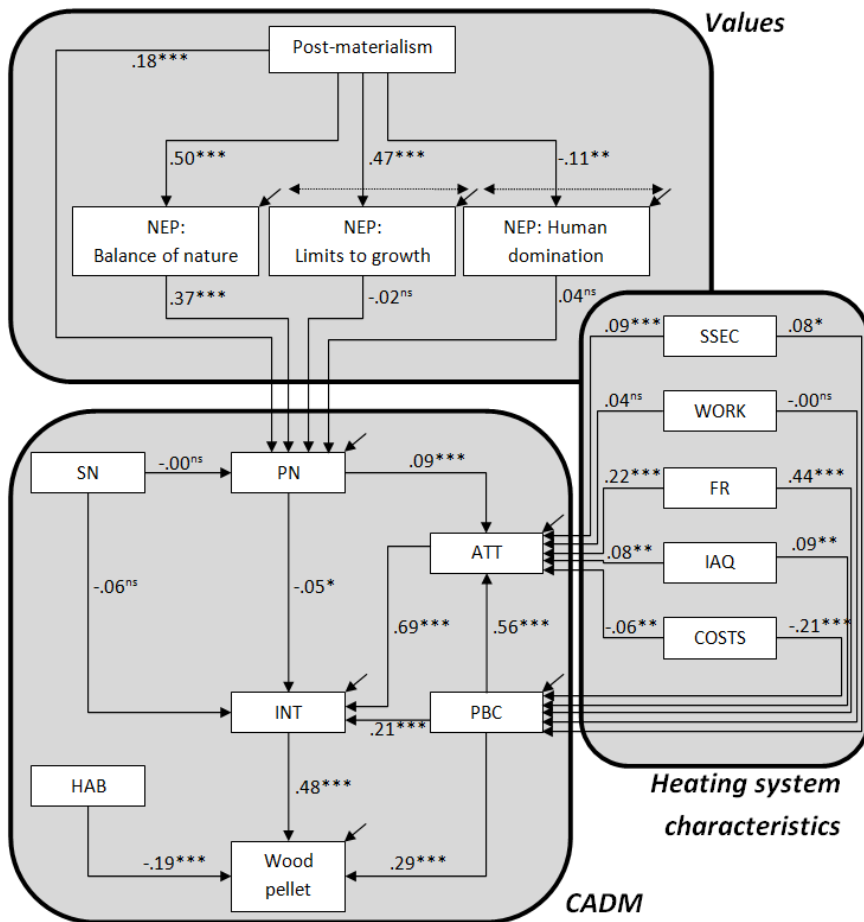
Values

Post-materialism

.18***

.50***

.47***

-.11**

NEP: Balance of nature

NEP: Limits to growth

NEP: Human domination

.37***

-.02$^{ns}$

.04$^{ns}$

.09***

SSEC

.08*

.04$^{ns}$

WORK

-.00$^{ns}$

.22***

FR

.44***

.08**

IAQ

.09**

-.06**

COSTS

-.21***

SN

-.00$^{ns}$

PN

.09***

ATT

-.06$^{ns}$

-.05*

.69***

.56***

INT

.21***

PBC

HAB

.48***

-.19***

Wood pellet

.29***

Heating system characteristics

CADM